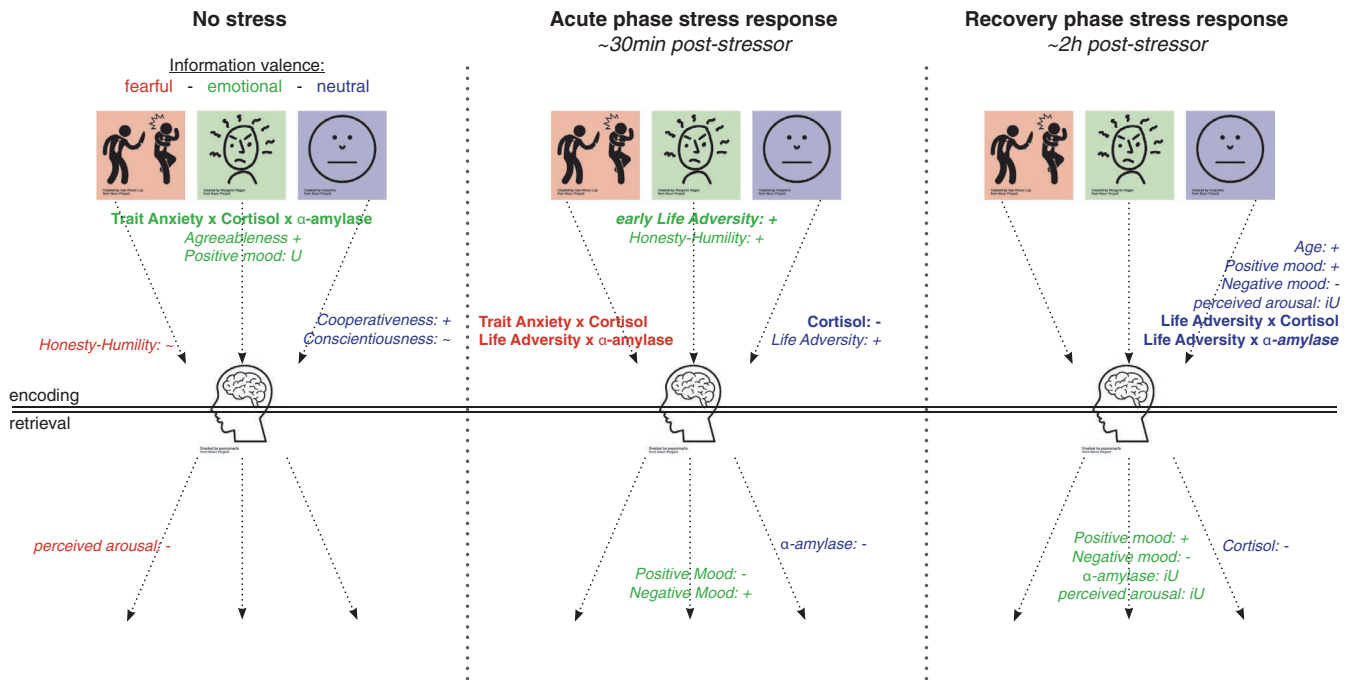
No stress

Information valence:
fearful - emotional - neutral

Created by Gan Khoon Lay from Noun Project
Created by Morgan Hagen from Noun Project
Created by Visopaho from Noun Project

Trait Anxiety x Cortisol x α-amylase
Agreeableness +
Positive mood: U

Honesty-Humility: ~

Cooperativeness: +
Conscientiousness: ~

Created by iconomania from Noun Project

perceived arousal: -

Acute phase stress response
~30min post-stressor

early Life Adversity: +
Honesty-Humility: +

Trait Anxiety x Cortisol
Life Adversity x α-amylase

Cortisol: -
Life Adversity: +

α-amylase: -

Positive Mood: -
Negative Mood: +

Recovery phase stress response
~2h post-stressor

Age: +
Positive mood: +
Negative mood: -
perceived arousal: iU
Life Adversity x Cortisol
Life Adversity x α-amylase

Positive mood: +
Negative mood: -
α-amylase: iU
perceived arousal: iU

Cortisol: -

encoding
retrieval